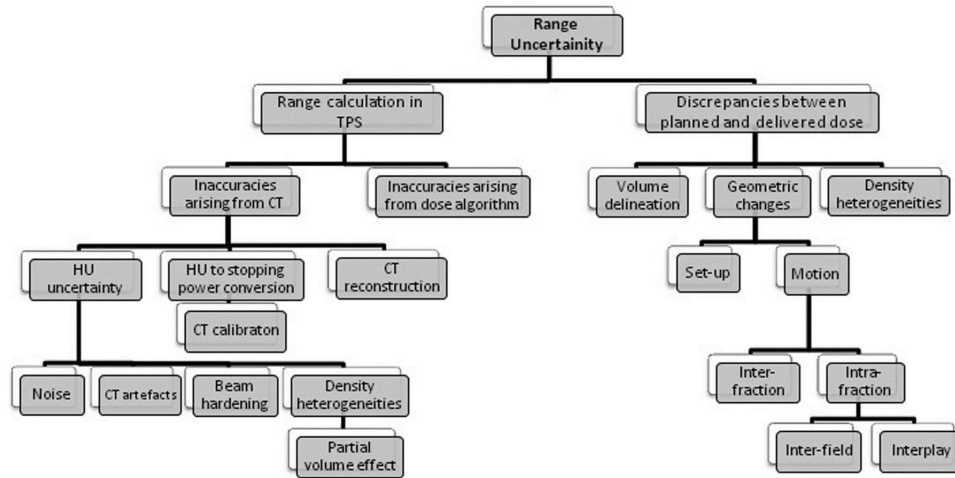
Range Uncertainity

Range calculation in TPS

Discrepancies between planned and delivered dose

Inaccuracies arising from CT

Inaccuracies arising from dose algorithm

Volume delineation

Geometric changes

Density heterogeneities

HU uncertainty

HU to stopping power conversion

CT reconstruction

Set-up

Motion

CT calibraton

Inter-fraction

Intra-fraction

Noise

CT artefacts

Beam hardening

Density heterogeneities

Partial volume effect

Inter-field

Interplay